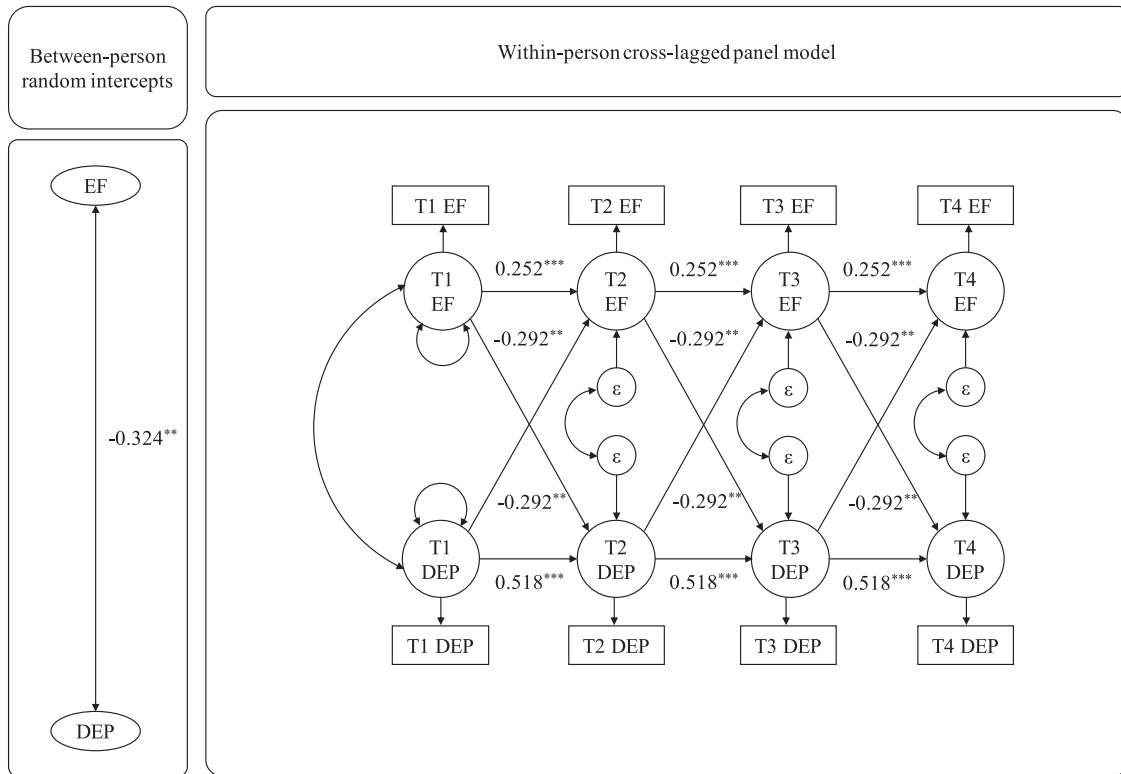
Between-person random intercepts

Within-person cross-lagged panel model

EF

-0.324**

DEP

T1 EF

T2 EF

T3 EF

T4 EF

T1 EF

0.252***

T2 EF

0.252***

T3 EF

0.252***

T4 EF

-0.292**

-0.292**

-0.292**

ε

ε

ε

ε

ε

ε

-0.292**

-0.292**

-0.292**

T1 DEP

T2 DEP

T3 DEP

T4 DEP

0.518***

0.518***

0.518***

T1 DEP

T2 DEP

T3 DEP

T4 DEP